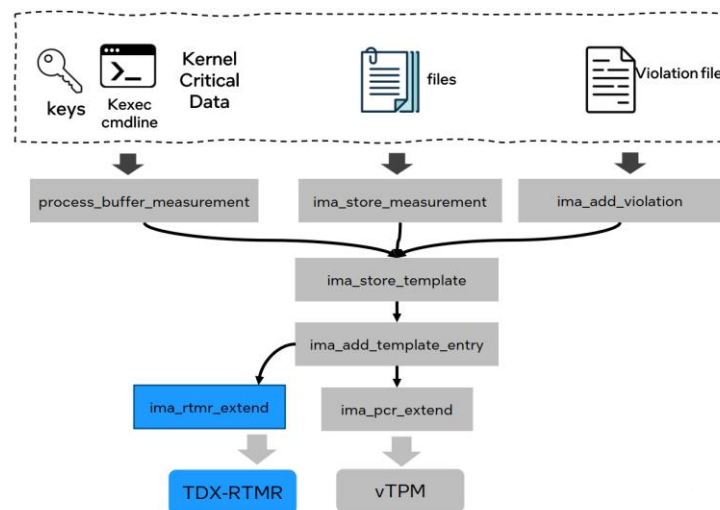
keys

Kexec cmdline

Kernel Critical Data

files

Violation file

process_buffer_measurement

ima_store_measurement

ima_add_violation

ima_store_template

ima_add_template_entry

ima_rtmr_extend

ima_pcr_extend

TDX-RTMR

vTPM